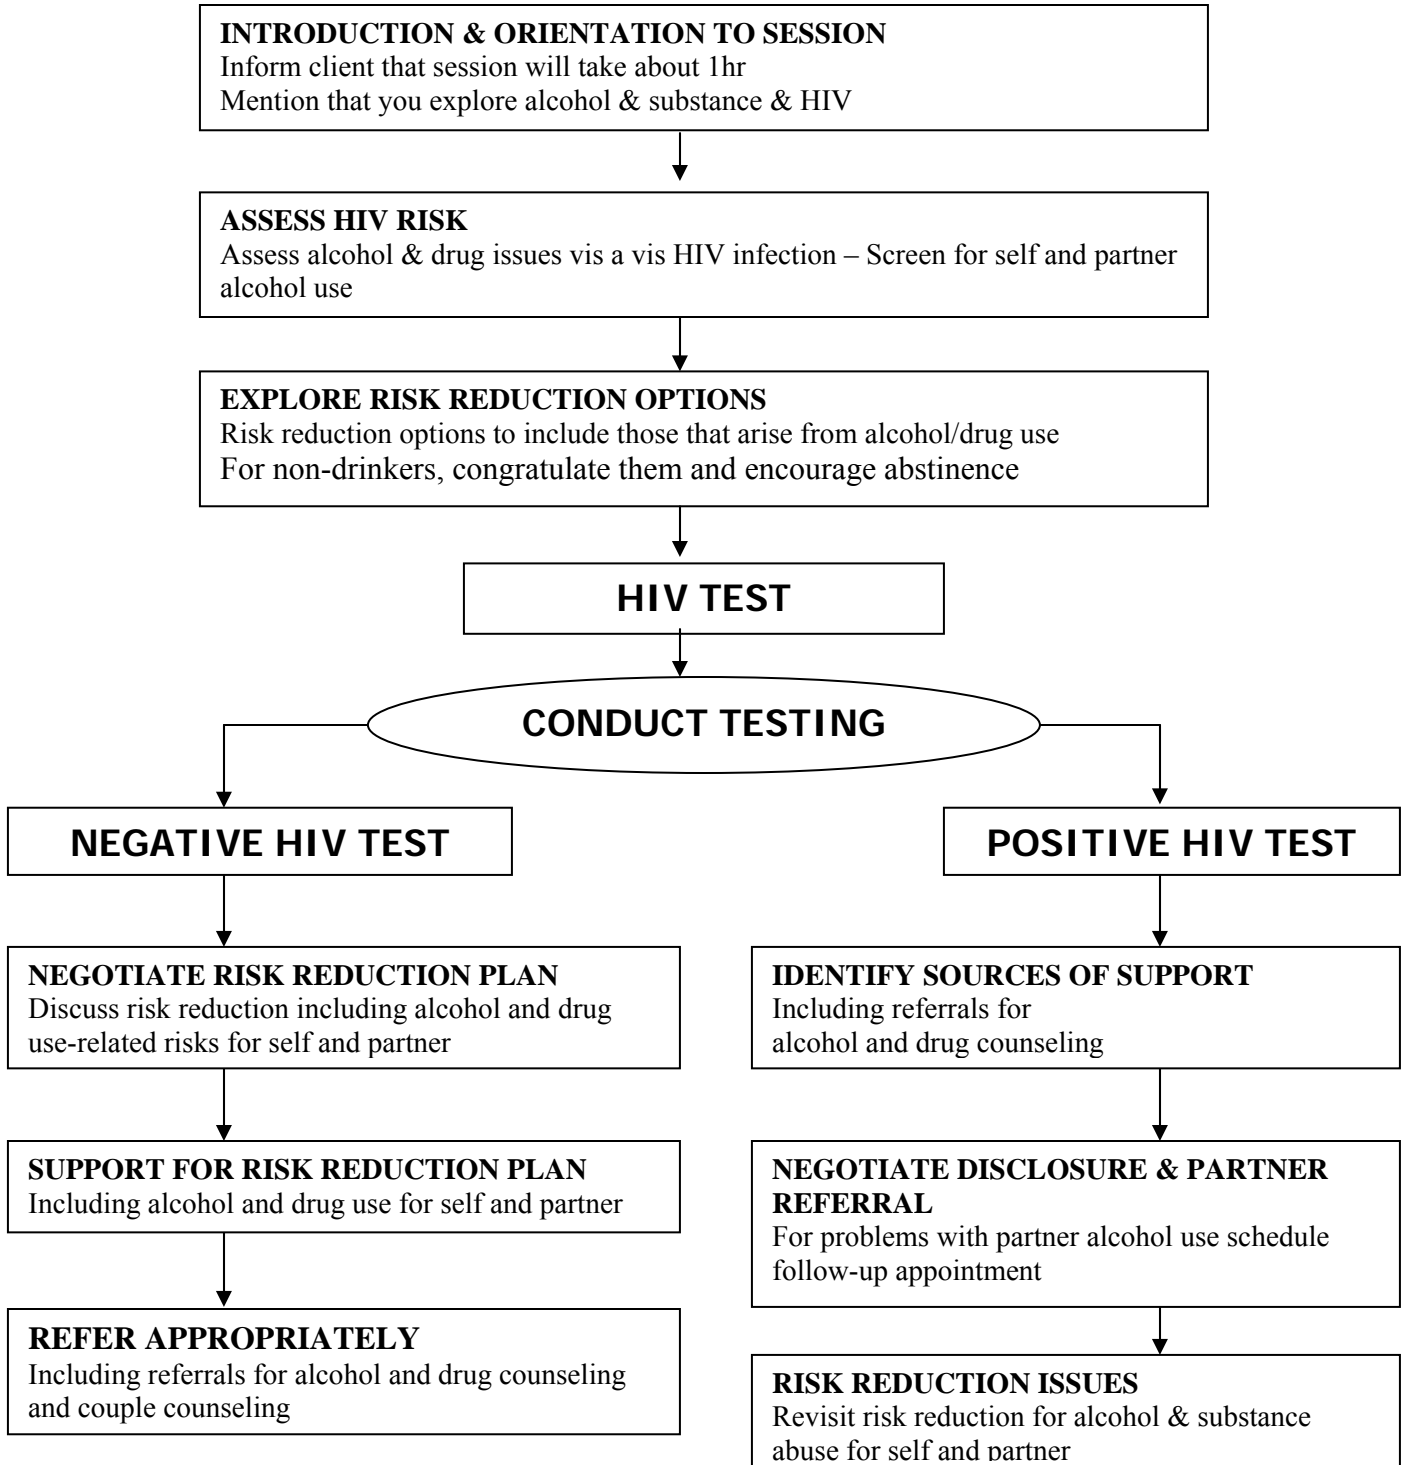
INTRODUCTION & ORIENTATION TO SESSION
Inform client that session will take about 1hr
Mention that you explore alcohol & substance & HIV

ASSESS HIV RISK
Assess alcohol & drug issues vis a vis HIV infection – Screen for self and partner alcohol use

EXPLORE RISK REDUCTION OPTIONS
Risk reduction options to include those that arise from alcohol/drug use
For non-drinkers, congratulate them and encourage abstinence

HIV TEST

CONDUCT TESTING

NEGATIVE HIV TEST

NEGOTIATE RISK REDUCTION PLAN
Discuss risk reduction including alcohol and drug use-related risks for self and partner

SUPPORT FOR RISK REDUCTION PLAN
Including alcohol and drug use for self and partner

REFER APPROPRIATELY
Including referrals for alcohol and drug counseling and couple counseling

POSITIVE HIV TEST

IDENTIFY SOURCES OF SUPPORT
Including referrals for alcohol and drug counseling

NEGOTIATE DISCLOSURE & PARTNER REFERRAL
For problems with partner alcohol use schedule follow-up appointment

RISK REDUCTION ISSUES
Revisit risk reduction for alcohol & substance abuse for self and partner